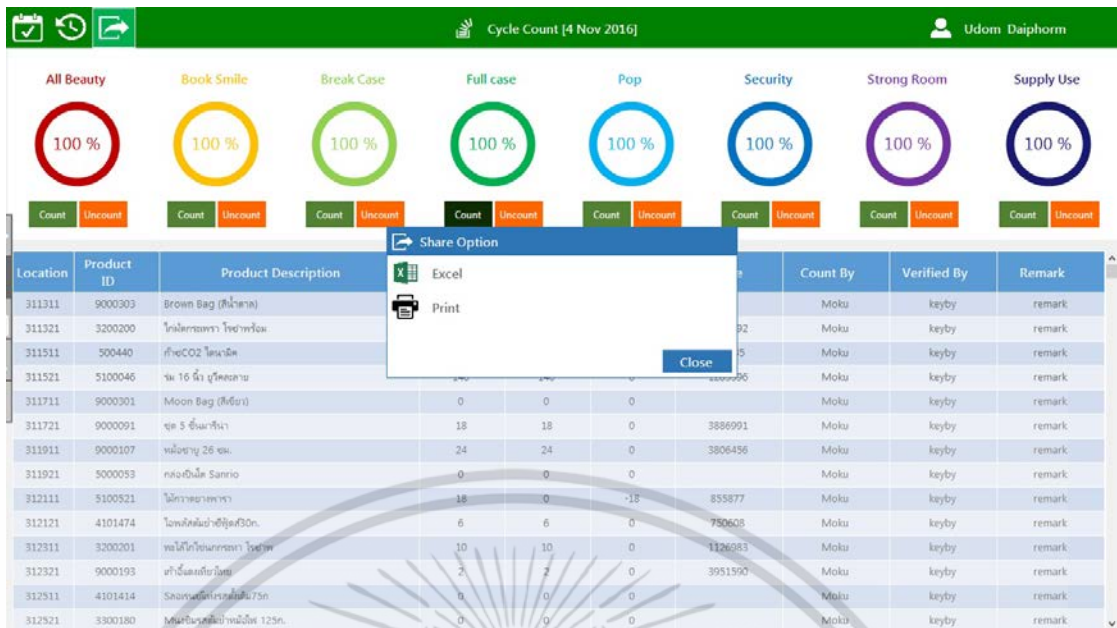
Cycle Count [4 Nov 2016]

Udom Daiphorm

All Beauty
100 %
Count Uncount

Book Smile
100 %
Count Uncount

Break Case
100 %
Count Uncount

Full case
100 %
Count Uncount

Pop
100 %
Count Uncount

Security
100 %
Count Uncount

Strong Room
100 %
Count Uncount

Supply Use
100 %
Count Uncount

Share Option
Excel
Print
Close

| Location | Product ID | Product Description | | | | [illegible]e | Count By | Verified By | Remark |
|---|---|---|---|---|---|---|---|---|---|
| 311311 | 9000303 | Brown Bag (สีน้ำตาล) | | | | | Moku | keyby | remark |
| 311321 | 3200200 | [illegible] | | | | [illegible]92 | Moku | keyby | remark |
| 311511 | 500440 | ก๊าซCO2 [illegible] | | | | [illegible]5 | Moku | keyby | remark |
| 311521 | 5100046 | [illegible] 16 นิ้ว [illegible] | 140 | 140 | 0 | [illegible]66 | Moku | keyby | remark |
| 311711 | 9000301 | Moon Bag (สีเขียว) | 0 | 0 | 0 | | Moku | keyby | remark |
| 311721 | 9000091 | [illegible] | 18 | 18 | 0 | 3886991 | Moku | keyby | remark |
| 311911 | 9000107 | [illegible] 26 ซม. | 24 | 24 | 0 | 3806456 | Moku | keyby | remark |
| 311921 | 5000053 | กล่องปิ่นโต Sanrio | 0 | 0 | 0 | | Moku | keyby | remark |
| 312111 | 5100521 | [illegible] | 18 | 0 | -18 | 855877 | Moku | keyby | remark |
| 312121 | 4101474 | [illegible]30n. | 6 | 6 | 0 | 750608 | Moku | keyby | remark |
| 312311 | 3200201 | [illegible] | 10 | 10 | 0 | 1126983 | Moku | keyby | remark |
| 312321 | 9000193 | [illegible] | 2 | 2 | 0 | 3951590 | Moku | keyby | remark |
| 312511 | 4101414 | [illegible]75n | 0 | 0 | 0 | | Moku | keyby | remark |
| 312521 | 3300180 | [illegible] 125n. | 0 | 0 | 0 | | Moku | keyby | remark |